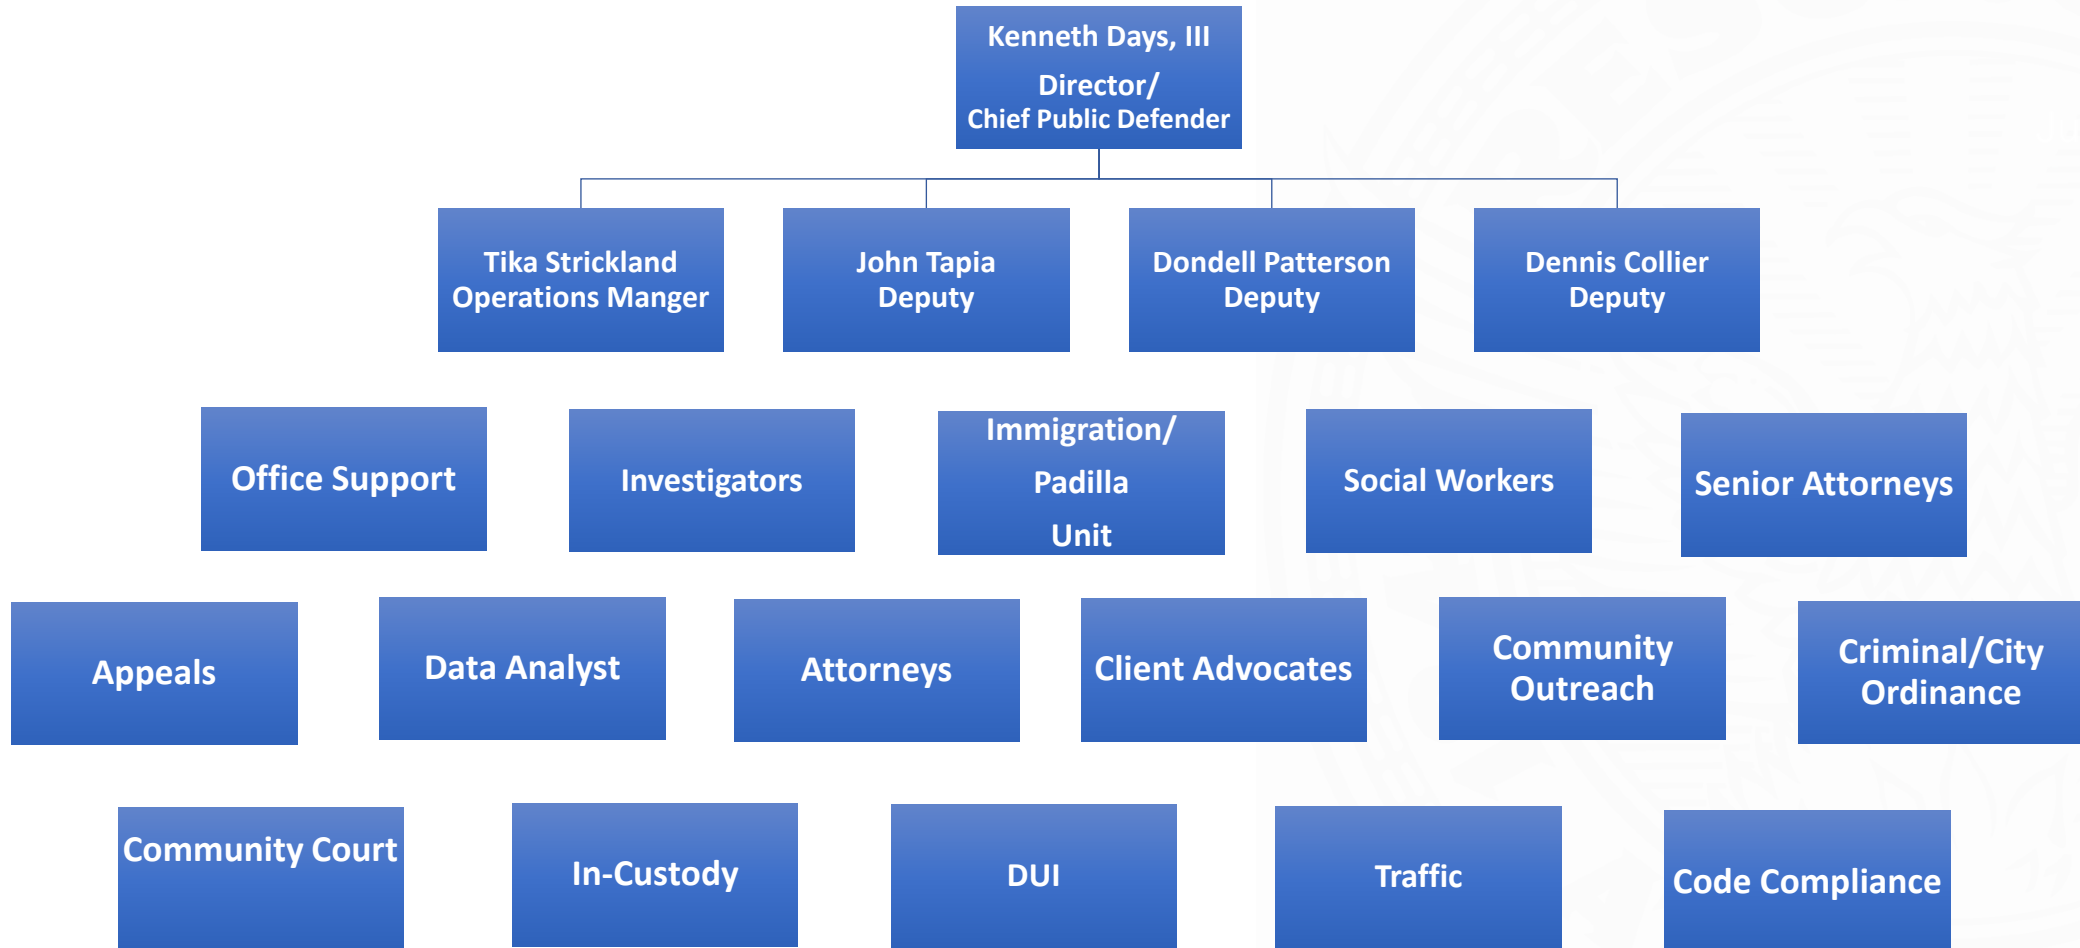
Kenneth Days, III
Director/
Chief Public Defender

Tika Strickland
Operations Manger

John Tapia
Deputy

Dondell Patterson
Deputy

Dennis Collier
Deputy

Office Support

Investigators

Immigration/
Padilla
Unit

Social Workers

Senior Attorneys

Appeals

Data Analyst

Attorneys

Client Advocates

Community
Outreach

Criminal/City
Ordinance

Community Court

In-Custody

DUI

Traffic

Code Compliance